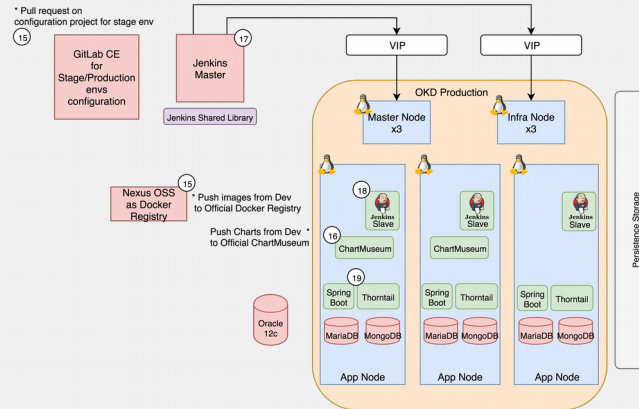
* Pull request on configuration project for stage env

15

GitLab CE for Stage/Production envs configuration

Jenkins Master

17

Jenkins Shared Library

VIP

VIP

OKD Production

Master Node x3

Infra Node x3

Nexus OSS as Docker Registry

15

* Push images from Dev to Official Docker Registry

Push Charts from Dev to Official ChartMuseum

*

18

Jenkins Slave

Jenkins Slave

Jenkins Slave

16

ChartMuseum

ChartMuseum

19

Spring Boot

Thorntail

Spring Boot

Thorntail

Spring Boot

Thorntail

Oracle 12c

MariaDB

MongoDB

MariaDB

MongoDB

MariaDB

MongoDB

App Node

App Node

App Node

Persistence Storage